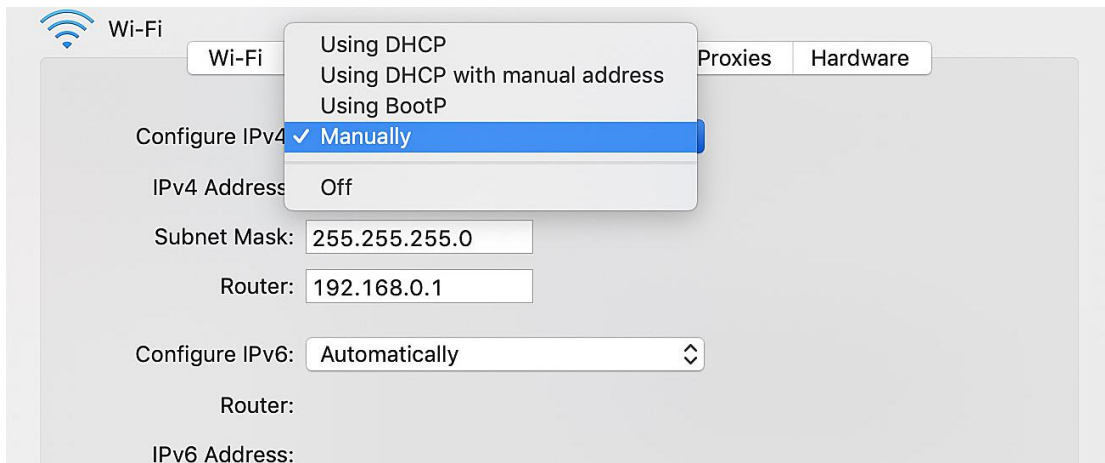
Wi-Fi

Wi-Fi

Using DHCP
Using DHCP with manual address
Using BootP
✓ Manually
Off

Proxies Hardware

Configure IPv4

IPv4 Address

Subnet Mask: 255.255.255.0

Router: 192.168.0.1

Configure IPv6: Automatically

Router:

IPv6 Address: